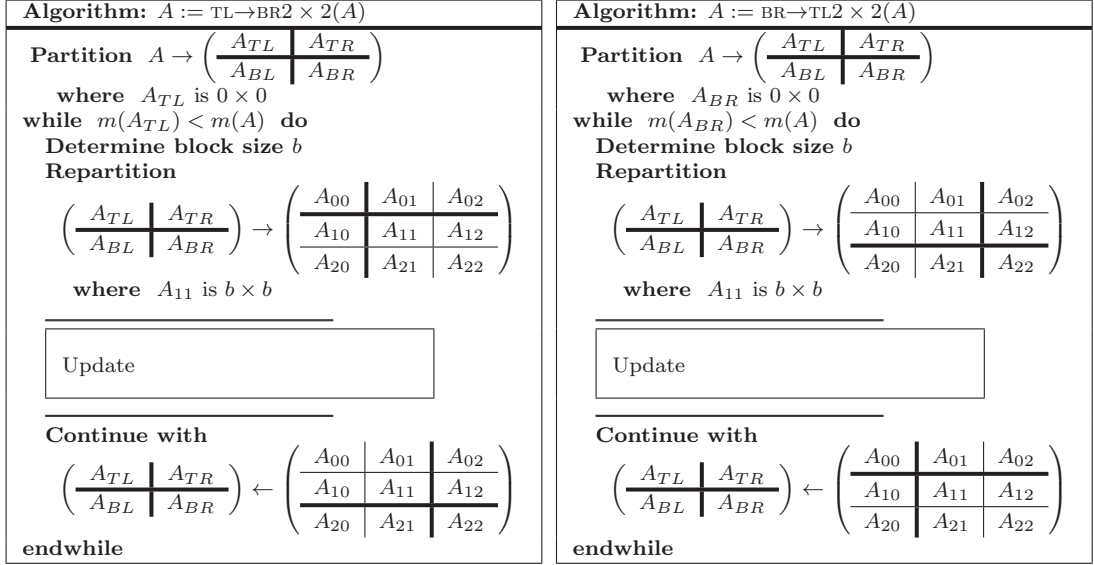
**Algorithm:** $A := \text{TL}\rightarrow\text{BR}2 \times 2(A)$

**Partition** $A \rightarrow \left(\begin{array}{c|c} A_{TL} & A_{TR} \\ \hline A_{BL} & A_{BR} \end{array}\right)$

**where** $A_{TL}$ is $0 \times 0$

**while** $m(A_{TL}) < m(A)$ **do**

**Determine block size** $b$

**Repartition**

$\left(\begin{array}{c|c} A_{TL} & A_{TR} \\ \hline A_{BL} & A_{BR} \end{array}\right) \rightarrow \left(\begin{array}{c|c|c} A_{00} & A_{01} & A_{02} \\ \hline A_{10} & A_{11} & A_{12} \\ \hline A_{20} & A_{21} & A_{22} \end{array}\right)$

**where** $A_{11}$ is $b \times b$

Update

**Continue with**

$\left(\begin{array}{c|c} A_{TL} & A_{TR} \\ \hline A_{BL} & A_{BR} \end{array}\right) \leftarrow \left(\begin{array}{c|c|c} A_{00} & A_{01} & A_{02} \\ \hline A_{10} & A_{11} & A_{12} \\ \hline A_{20} & A_{21} & A_{22} \end{array}\right)$

**endwhile**

**Algorithm:** $A := \text{BR}\rightarrow\text{TL}2 \times 2(A)$

**Partition** $A \rightarrow \left(\begin{array}{c|c} A_{TL} & A_{TR} \\ \hline A_{BL} & A_{BR} \end{array}\right)$

**where** $A_{BR}$ is $0 \times 0$

**while** $m(A_{BR}) < m(A)$ **do**

**Determine block size** $b$

**Repartition**

$\left(\begin{array}{c|c} A_{TL} & A_{TR} \\ \hline A_{BL} & A_{BR} \end{array}\right) \rightarrow \left(\begin{array}{c|c|c} A_{00} & A_{01} & A_{02} \\ \hline A_{10} & A_{11} & A_{12} \\ \hline A_{20} & A_{21} & A_{22} \end{array}\right)$

**where** $A_{11}$ is $b \times b$

Update

**Continue with**

$\left(\begin{array}{c|c} A_{TL} & A_{TR} \\ \hline A_{BL} & A_{BR} \end{array}\right) \leftarrow \left(\begin{array}{c|c|c} A_{00} & A_{01} & A_{02} \\ \hline A_{10} & A_{11} & A_{12} \\ \hline A_{20} & A_{21} & A_{22} \end{array}\right)$

**endwhile**